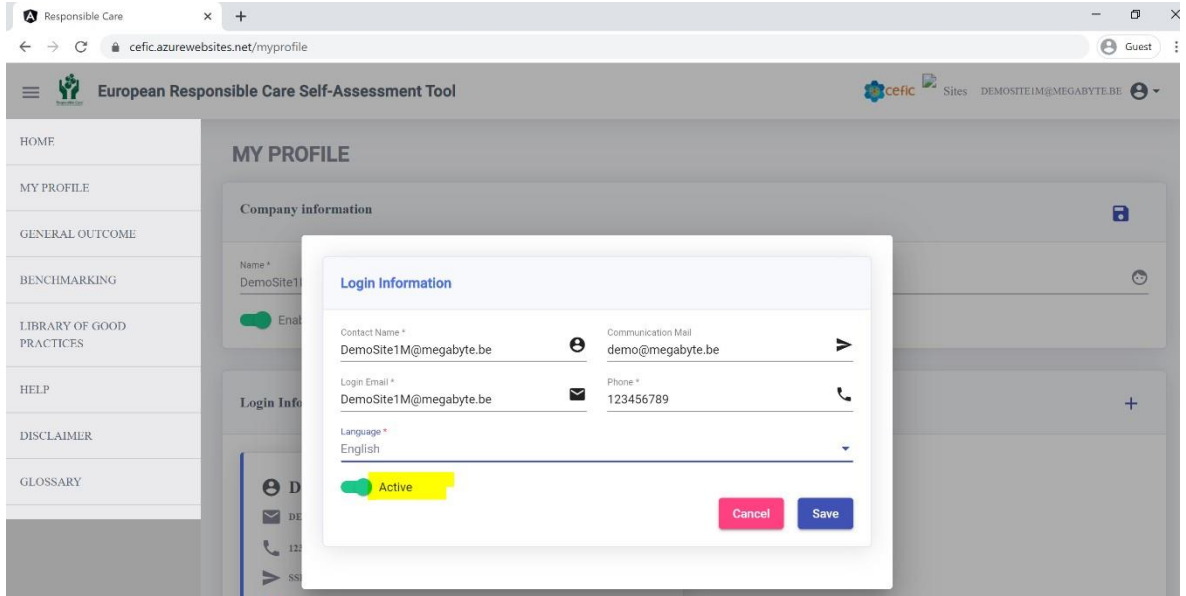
Responsible Care × +

cefic.azurewebsites.net/myprofile

Guest

European Responsible Care Self-Assessment Tool

cefic Sites DEMOSITE1M@MEGABYTE.BE

HOME

MY PROFILE

GENERAL OUTCOME

BENCHMARKING

LIBRARY OF GOOD PRACTICES

HELP

DISCLAIMER

GLOSSARY

MY PROFILE

Company information

Name *
DemoSite1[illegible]

Enab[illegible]

Login Info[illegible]

D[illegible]
DE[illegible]
12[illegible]
SS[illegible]

Login Information

Contact Name *
DemoSite1M@megabyte.be

Communication Mail
demo@megabyte.be

Login Email *
DemoSite1M@megabyte.be

Phone *
123456789

Language *
English

Active

Cancel

Save